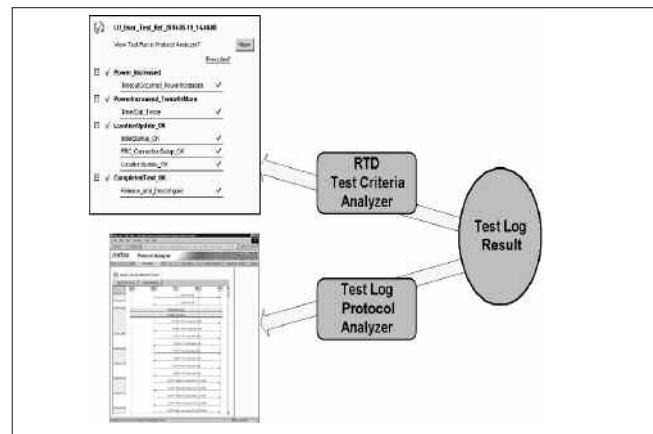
UI_User_Test_Ref_2004-05-19_14:46:00

View Test Run in Protocol Analyzer?

Open

Press Here!

Power_Increased

SelectedCorrect_PowerIncreases

PowerIncreased_TowardsMore

TimerExp_Trace

LocationUpdate_OK

InitialSetup_OK

RRC_ConnectionSetup_OK

LocationUpdate_OK

CompletedTest_OK

Release_and_Reconfigure

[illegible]

RTD
Test Criteria
Analyzer

Test Log
Result

Test Log
Protocol
Analyzer